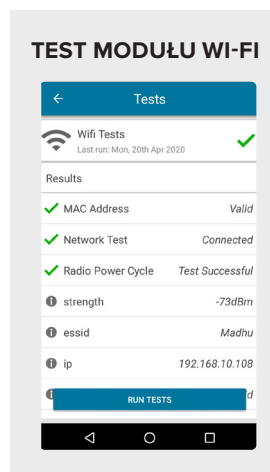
TEST MODUŁU WI-FI

Tests

Wifi Tests
Last run: Mon, 20th Apr 2020

Results

MAC Address Valid

Network Test Connected

Radio Power Cycle Test Successful

strength -73dBm

essid Madhu

ip 192.168.10.108

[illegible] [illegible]d

RUN TESTS